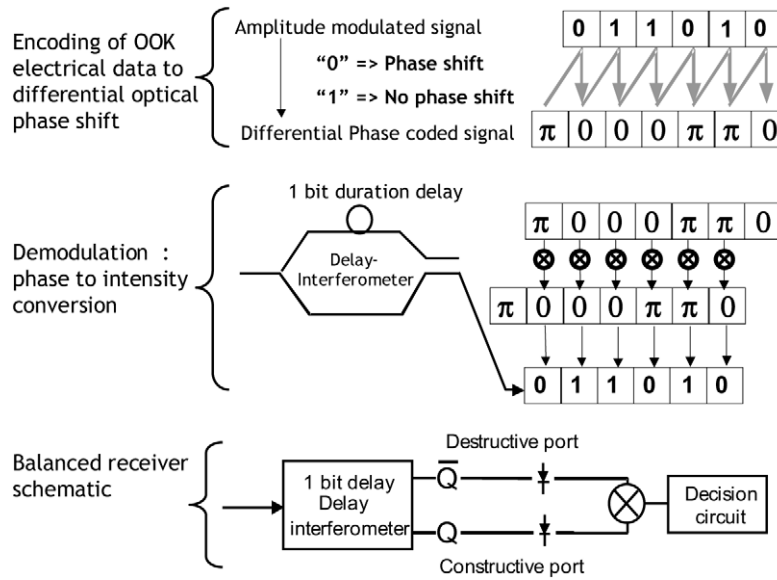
Encoding of OOK electrical data to differential optical phase shift

Amplitude modulated signal

"0" => Phase shift

"1" => No phase shift

Differential Phase coded signal

| 0 | 1 | 1 | 0 | 1 | 0 |
|---|---|---|---|---|---|

| $\pi$ | 0 | 0 | 0 | $\pi$ | $\pi$ | 0 |
|---|---|---|---|---|---|---|

Demodulation : phase to intensity conversion

1 bit duration delay

Delay-Interferometer

| $\pi$ | 0 | 0 | 0 | $\pi$ | $\pi$ | 0 |
|---|---|---|---|---|---|---|

| $\pi$ | 0 | 0 | 0 | $\pi$ | $\pi$ | 0 |
|---|---|---|---|---|---|---|

| 0 | 1 | 1 | 0 | 1 | 0 |
|---|---|---|---|---|---|

Balanced receiver schematic

1 bit delay Delay interferometer

Destructive port

$\overline{Q}$

Q

Constructive port

Decision circuit